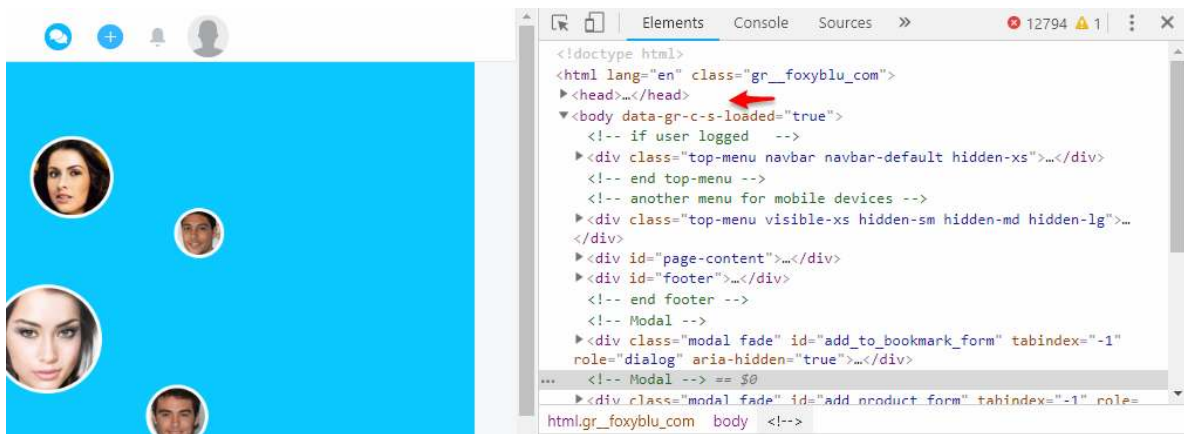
Elements Console Sources » ⊗ 12794 ⚠ 1 ⋮ ✕

<!doctype html>
<html lang="en" class="gr__foxyblu_com">
▶<head>…</head>
▼<body data-gr-c-s-loaded="true">
<!-- if user logged -->
▶<div class="top-menu navbar navbar-default hidden-xs">…</div>
<!-- end top-menu -->
<!-- another menu for mobile devices -->
▶<div class="top-menu visible-xs hidden-sm hidden-md hidden-lg">…</div>
▶<div id="page-content">…</div>
▶<div id="footer">…</div>
<!-- end footer -->
<!-- Modal -->
▶<div class="modal fade" id="add_to_bookmark_form" tabindex="-1" role="dialog" aria-hidden="true">…</div>
... <!-- Modal --> == $0
▶<div class="modal fade" id="add_product_form" tabindex="-1" role=

html.gr__foxyblu_com body <!-->